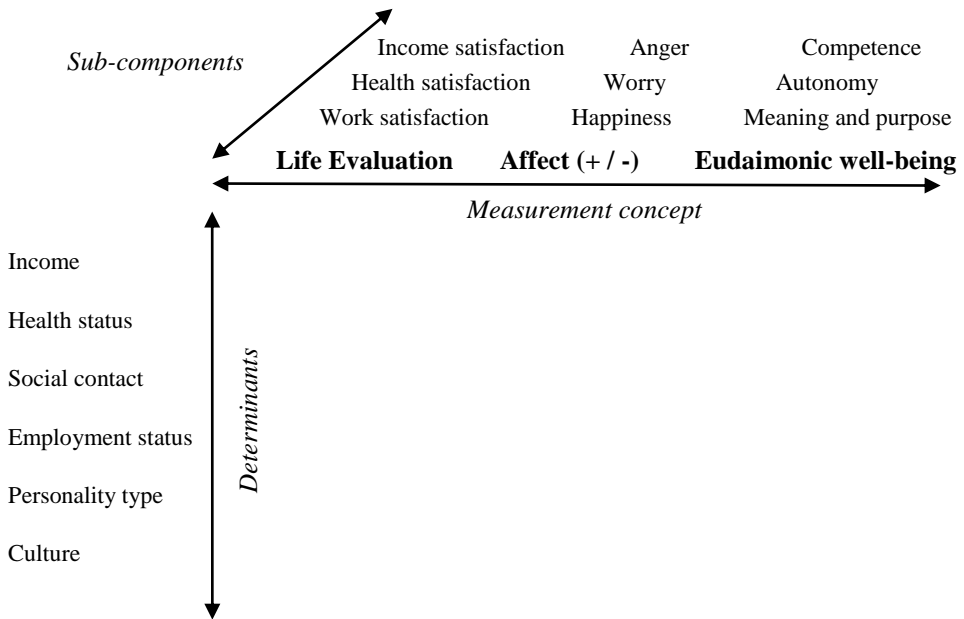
Sub-components

Income satisfaction
Health satisfaction
Work satisfaction

Anger
Worry
Happiness

Competence
Autonomy
Meaning and purpose

**Life Evaluation** **Affect (+ / -)** **Eudaimonic well-being**

Measurement concept

Income
Health status
Social contact
Employment status
Personality type
Culture

Determinants